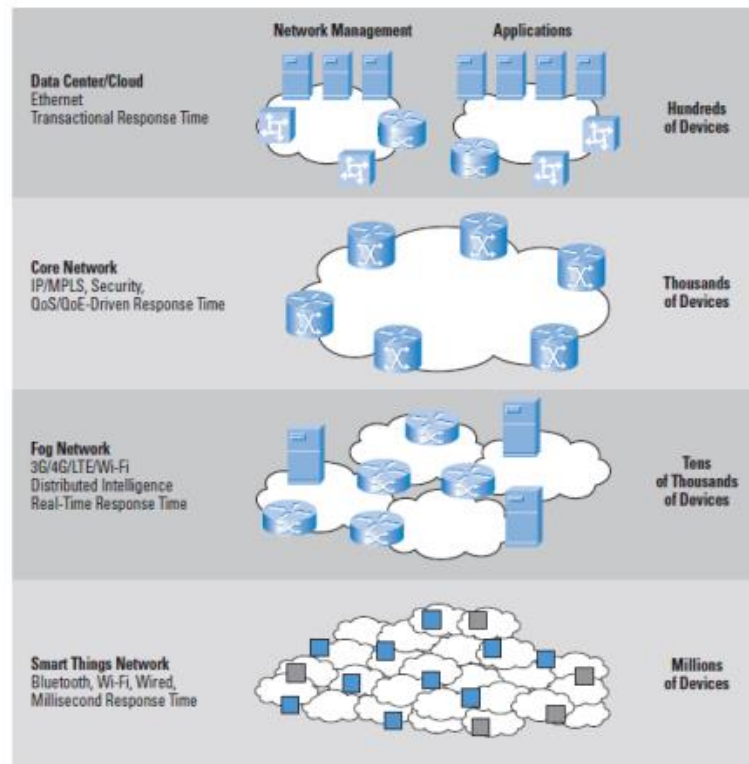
Network Management

Applications

Data Center/Cloud
Ethernet
Transactional Response Time

Hundreds of Devices

Core Network
IP/MPLS, Security, QoS/QoE-Driven Response Time

Thousands of Devices

Fog Network
3G/4G/LTE/Wi-Fi
Distributed Intelligence
Real-Time Response Time

Tens of Thousands of Devices

Smart Things Network
Bluetooth, Wi-Fi, Wired, Millisecond Response Time

Millions of Devices